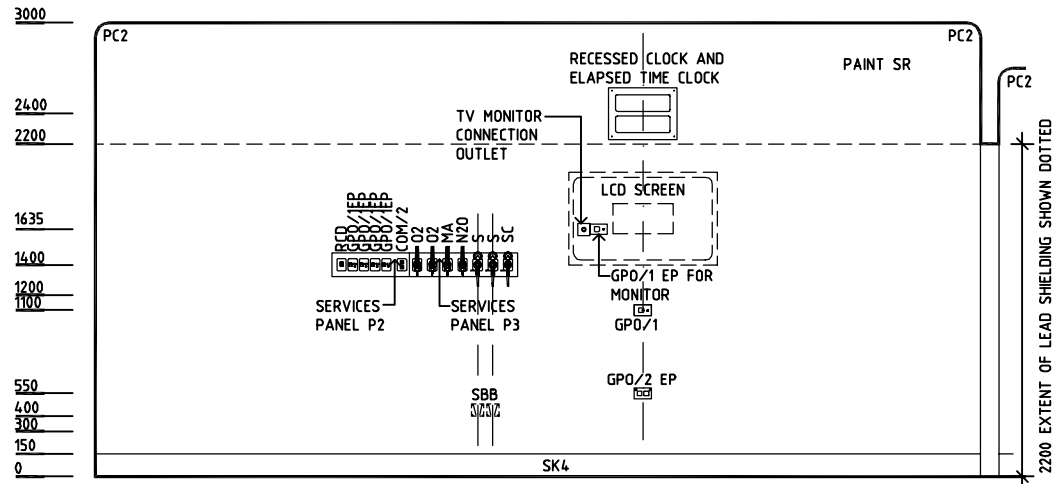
3000
2400
2200
1635
1400
1200
1100
550
400
300
150
0

PC2
PC2
PC2
RECESSED CLOCK AND ELAPSED TIME CLOCK
PAINT SR
TV MONITOR CONNECTION OUTLET
LCD SCREEN
RCD
GPO/1EP
GPO/1EP
GPO/1EP
COM/2
O2
O2
MA
N2O
S
S
SC
GPO/1 EP FOR MONITOR
GPO/1
SERVICES PANEL P2
SERVICES PANEL P3
SBB
GPO/2 EP
SK4
2200 EXTENT OF LEAD SHIELDING SHOWN DOTTED